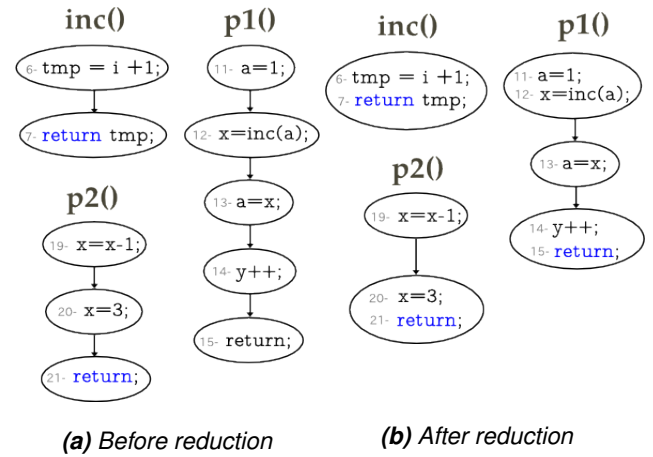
inc()

6- tmp = i +1;

7- return tmp;

p2()

19- x=x-1;

20- x=3;

21- return;

p1()

11- a=1;

12- x=inc(a);

13- a=x;

14- y++;

15- return;

inc()

6- tmp = i +1;
7- return tmp;

p2()

19- x=x-1;

20- x=3;
21- return;

p1()

11- a=1;
12- x=inc(a);

13- a=x;

14- y++;
15- return;

(a) Before reduction

(b) After reduction